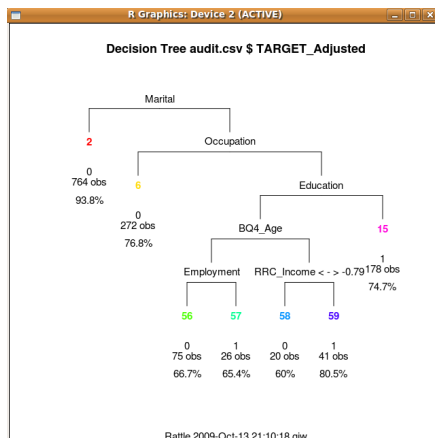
R Graphics: Device 2 (ACTIVE)

Decision Tree audit.csv $ TARGET_Adjusted

Marital

2

0
764 obs

93.8%

Occupation

6

0
272 obs

76.8%

Education

BQ4_Age

15

1
178 obs

74.7%

Employment

RRC_Income < - > -0.79

56

0
75 obs

66.7%

57

1
26 obs

65.4%

58

0
20 obs

60%

59

1
41 obs

80.5%

Rattle 2009-Oct-13 21:10:18 gjw